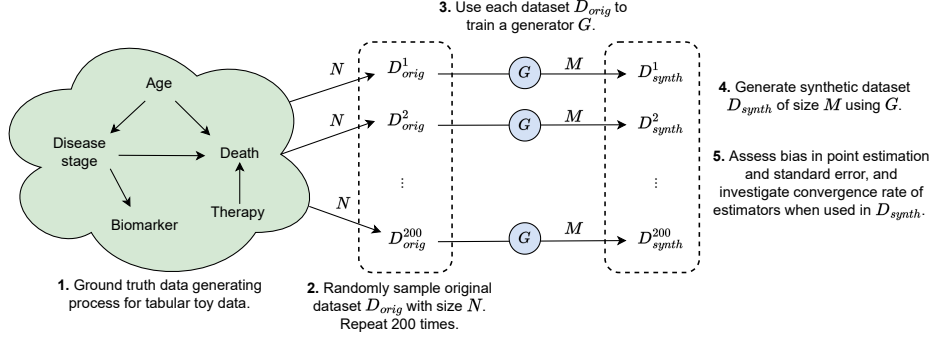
3. Use each dataset $D_{orig}$ to train a generator $G$.

Age

Disease stage

Death

Biomarker

Therapy

$N$

$N$

$N$

$D_{orig}^1$

$D_{orig}^2$

⋮

$D_{orig}^{200}$

$G$

$G$

$G$

$M$

$M$

$M$

$D_{synth}^1$

$D_{synth}^2$

⋮

$D_{synth}^{200}$

4. Generate synthetic dataset $D_{synth}$ of size $M$ using $G$.

5. Assess bias in point estimation and standard error, and investigate convergence rate of estimators when used in $D_{synth}$.

1. Ground truth data generating process for tabular toy data.

2. Randomly sample original dataset $D_{orig}$ with size $N$. Repeat 200 times.